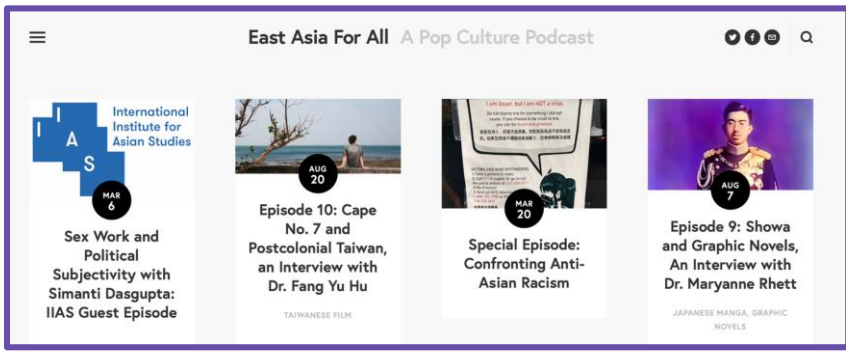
East Asia For All A Pop Culture Podcast

I
I A
S
International Institute for Asian Studies

MAR
6

Sex Work and Political Subjectivity with Simanti Dasgupta: IIAS Guest Episode

AUG
20

Episode 10: Cape No. 7 and Postcolonial Taiwan, an Interview with Dr. Fang Yu Hu

TAIWANESE FILM

I am Asian, but I am NOT a virus.
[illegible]

MAR
20

Special Episode: Confronting Anti-Asian Racism

AUG
7

Episode 9: Showa and Graphic Novels, An Interview with Dr. Maryanne Rhett

JAPANESE MANGA, GRAPHIC NOVELS